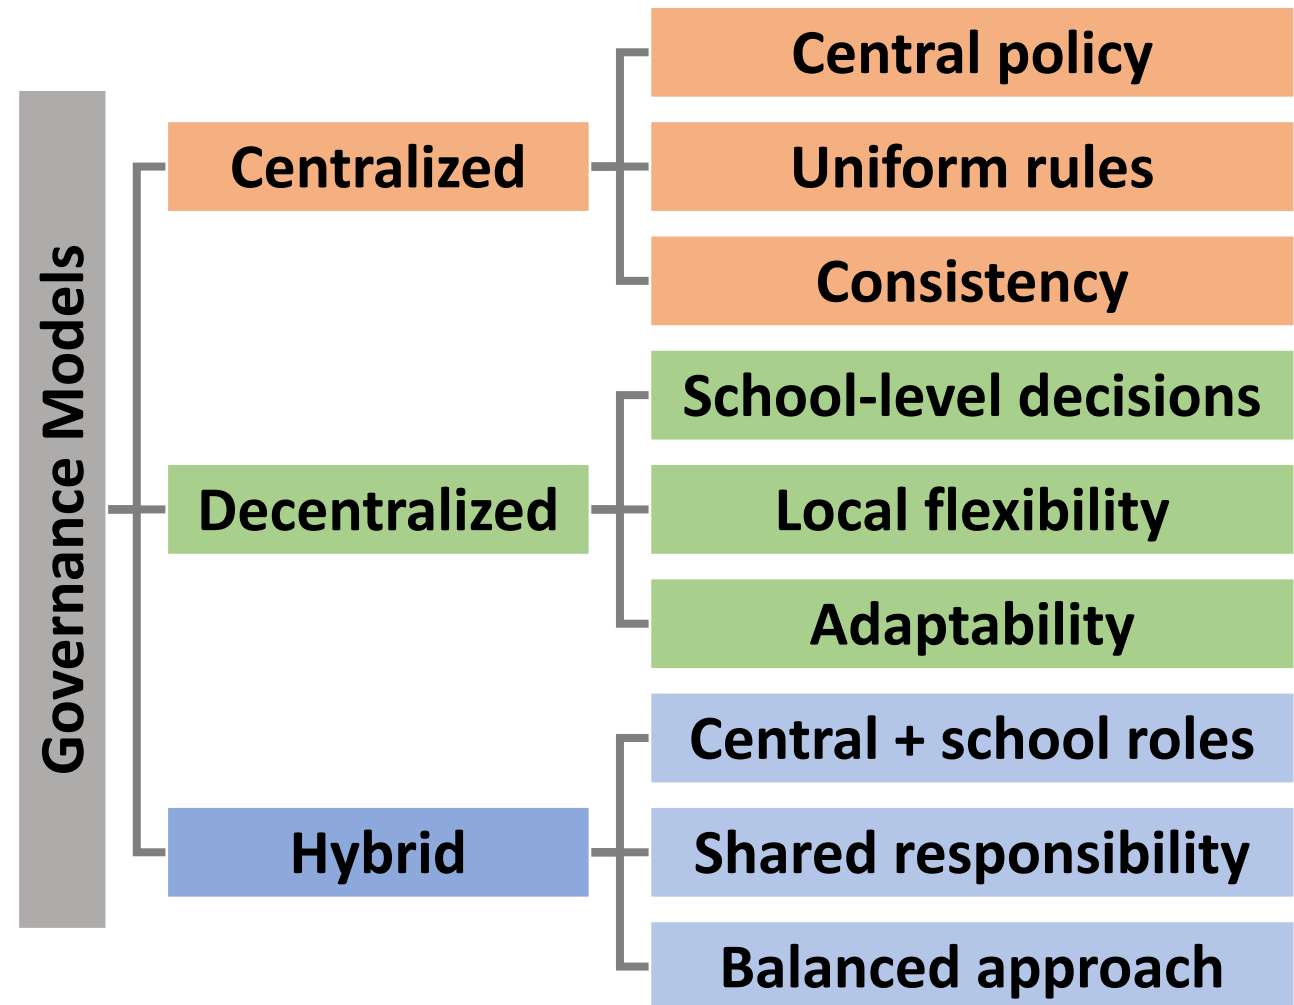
Governance Models

Centralized

Central policy

Uniform rules

Consistency

Decentralized

School-level decisions

Local flexibility

Adaptability

Hybrid

Central + school roles

Shared responsibility

Balanced approach